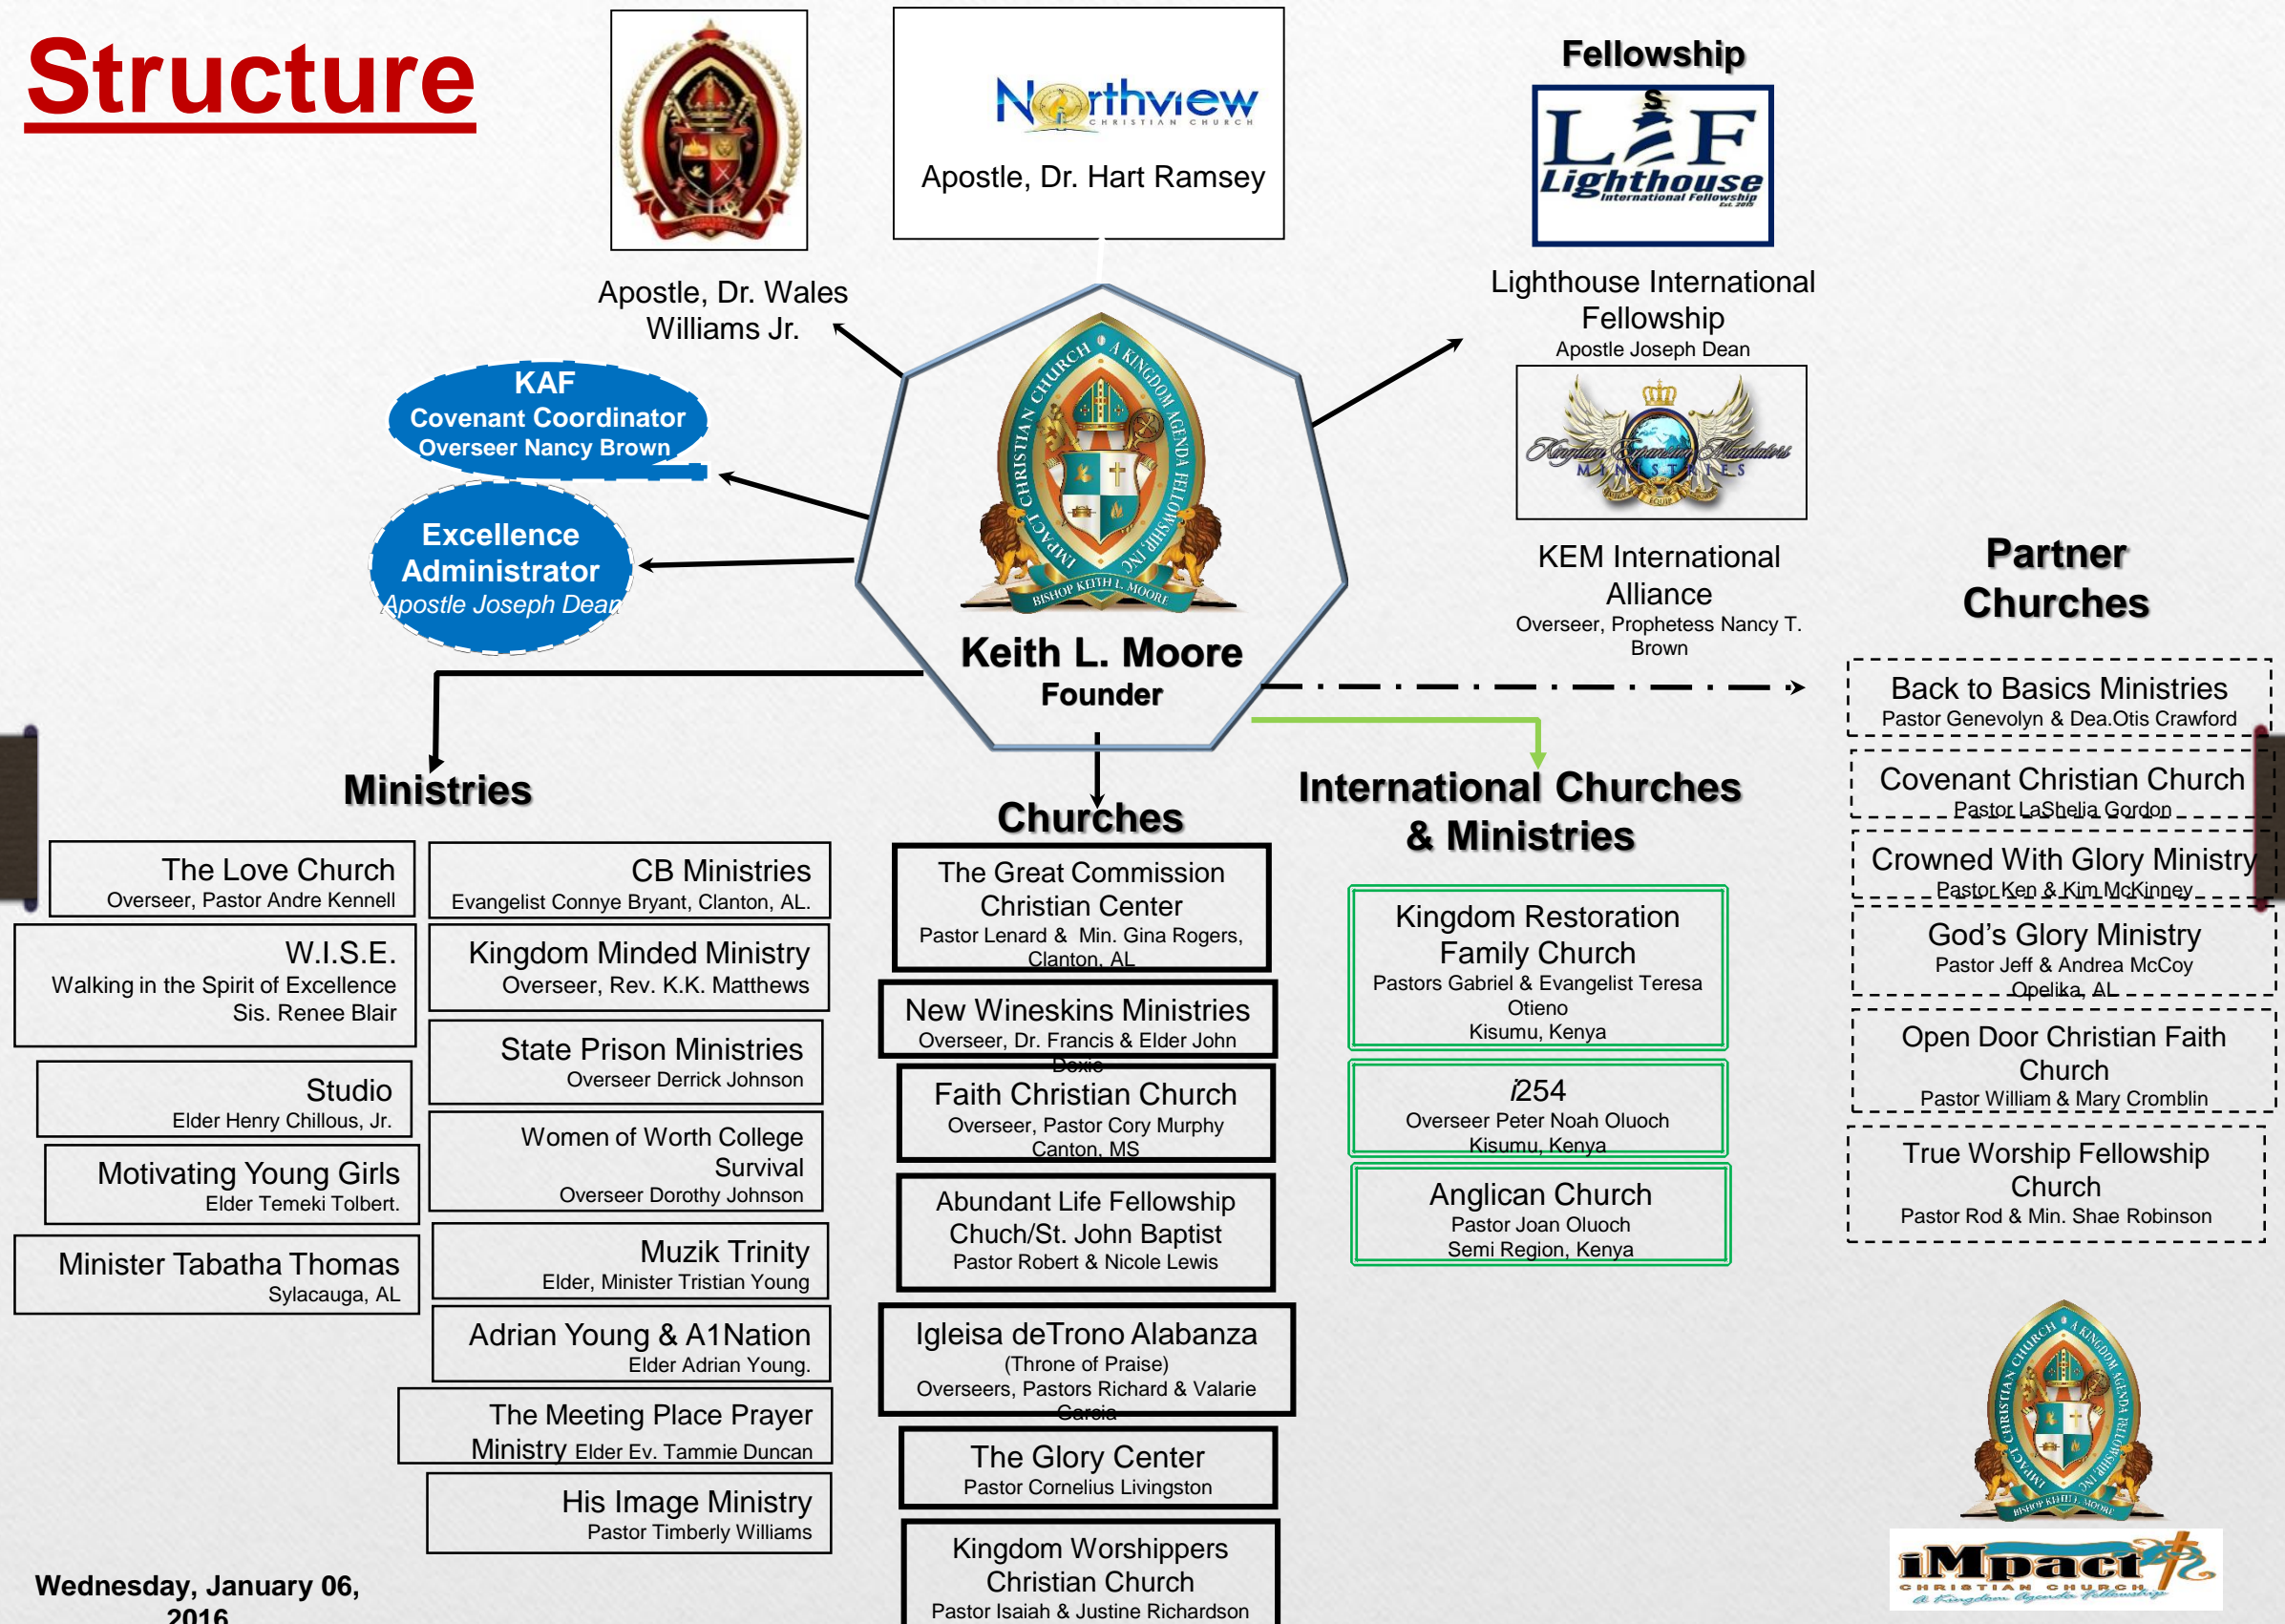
Structure

Apostle, Dr. Wales Williams Jr.

Northview CHRISTIAN CHURCH
Apostle, Dr. Hart Ramsey

Fellowship
LIF Lighthouse International Fellowship
Lighthouse International Fellowship
Apostle Joseph Dean

Kingdom Expansion Mandates MINISTRIES
KEM International Alliance
Overseer, Prophetess Nancy T. Brown

KAF
Covenant Coordinator
Overseer Nancy Brown

Excellence Administrator
Apostle Joseph Dean

IMPACT CHRISTIAN CHURCH A KINGDOM AGENDA FELLOWSHIP, INC. BISHOP KEITH L. MOORE
Keith L. Moore
Founder

Partner Churches

Back to Basics Ministries
Pastor Genevolyn & Dea.Otis Crawford

Covenant Christian Church
Pastor LaShelia Gordon

Crowned With Glory Ministry
Pastor Ken & Kim McKinney

God's Glory Ministry
Pastor Jeff & Andrea McCoy
Opelika, AL

Open Door Christian Faith Church
Pastor William & Mary Cromblin

True Worship Fellowship Church
Pastor Rod & Min. Shae Robinson

Ministries

The Love Church
Overseer, Pastor Andre Kennell

W.I.S.E.
Walking in the Spirit of Excellence
Sis. Renee Blair

Studio
Elder Henry Chillous, Jr.

Motivating Young Girls
Elder Temeki Tolbert.

Minister Tabatha Thomas
Sylacauga, AL

CB Ministries
Evangelist Connye Bryant, Clanton, AL.

Kingdom Minded Ministry
Overseer, Rev. K.K. Matthews

State Prison Ministries
Overseer Derrick Johnson

Women of Worth College Survival
Overseer Dorothy Johnson

Muzik Trinity
Elder, Minister Tristian Young

Adrian Young & A1Nation
Elder Adrian Young.

The Meeting Place Prayer Ministry Elder Ev. Tammie Duncan

His Image Ministry
Pastor Timberly Williams

Churches

The Great Commission Christian Center
Pastor Lenard & Min. Gina Rogers, Clanton, AL

New Wineskins Ministries
Overseer, Dr. Francis & Elder John Doxie

Faith Christian Church
Overseer, Pastor Cory Murphy
Canton, MS

Abundant Life Fellowship Chuch/St. John Baptist
Pastor Robert & Nicole Lewis

Igleisa deTrono Alabanza
(Throne of Praise)
Overseers, Pastors Richard & Valarie Garcia

The Glory Center
Pastor Cornelius Livingston

Kingdom Worshippers Christian Church
Pastor Isaiah & Justine Richardson

International Churches & Ministries

Kingdom Restoration Family Church
Pastors Gabriel & Evangelist Teresa Otieno
Kisumu, Kenya

i254
Overseer Peter Noah Oluoch
Kisumu, Kenya

Anglican Church
Pastor Joan Oluoch
Semi Region, Kenya

iMpact CHRISTIAN CHURCH A Kingdom Agenda Fellowship

Wednesday, January 06, 2016